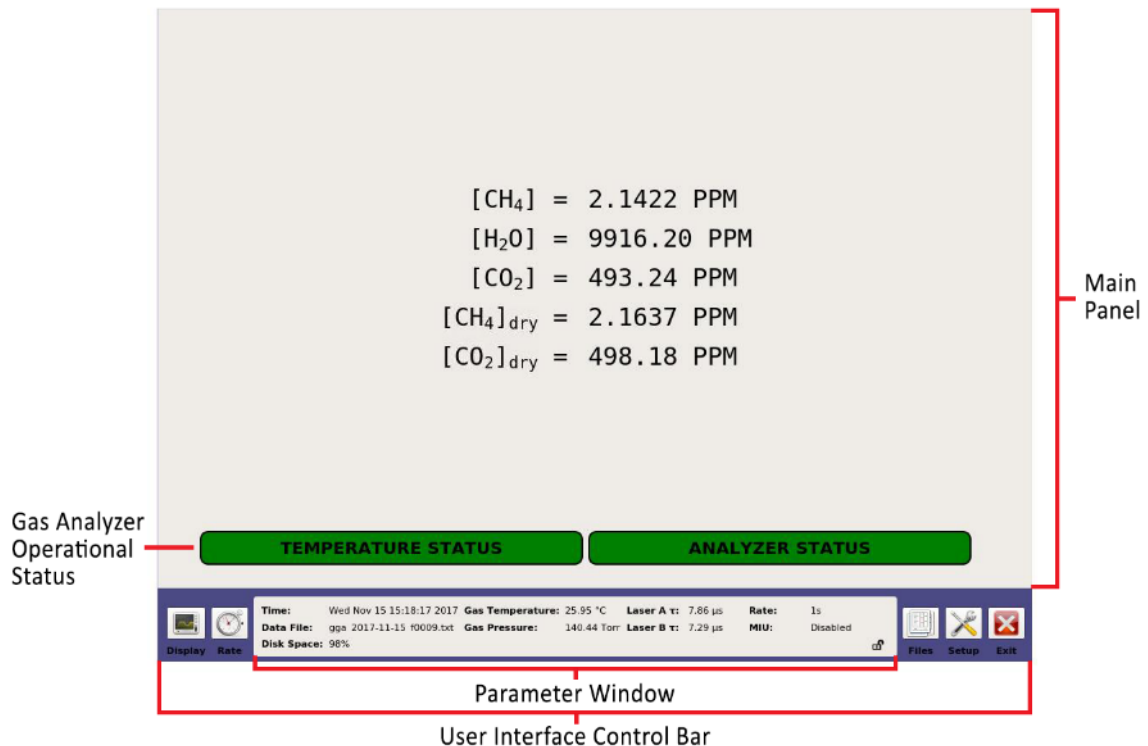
$[CH_4] = 2.1422$ PPM
$[H_2O] = 9916.20$ PPM
$[CO_2] = 493.24$ PPM
$[CH_4]_{dry} = 2.1637$ PPM
$[CO_2]_{dry} = 498.18$ PPM

Main Panel

Gas Analyzer Operational Status

TEMPERATURE STATUS

ANALYZER STATUS

Display Rate

Time: Wed Nov 15 15:18:17 2017 Gas Temperature: 25.95 °C Laser A τ: 7.86 µs Rate: 1s
Data File: gga_2017-11-15_f0009.txt Gas Pressure: 140.44 Torr Laser B τ: 7.29 µs MIU: Disabled
Disk Space: 98%

Files Setup Exit

Parameter Window

User Interface Control Bar